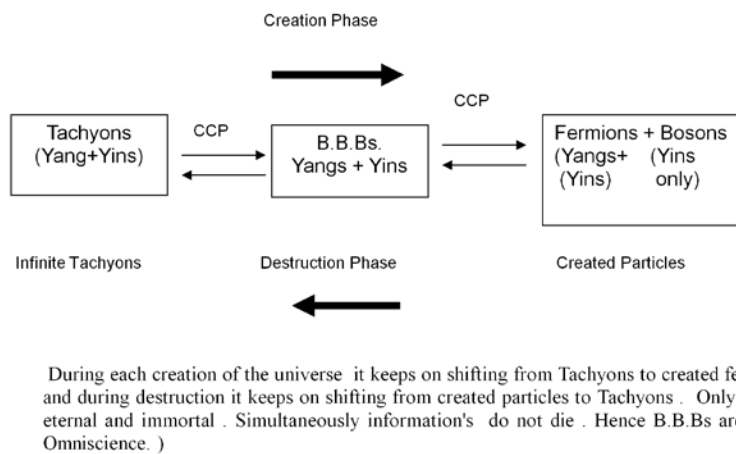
Creation Phase

Tachyons (Yang+Yins)

CCP

B.B.Bs. Yangs + Yins

CCP

Fermions + Bosons
(Yangs+ (Yins
(Yins) only)

Infinite Tachyons

Destruction Phase

Created Particles

During each creation of the universe it keeps on shifting from Tachyons to created fe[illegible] and during destruction it keeps on shifting from created particles to Tachyons . Only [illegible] eternal and immortal . Simultaneously information's do not die . Hence B.B.Bs ar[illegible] Omniscience. )